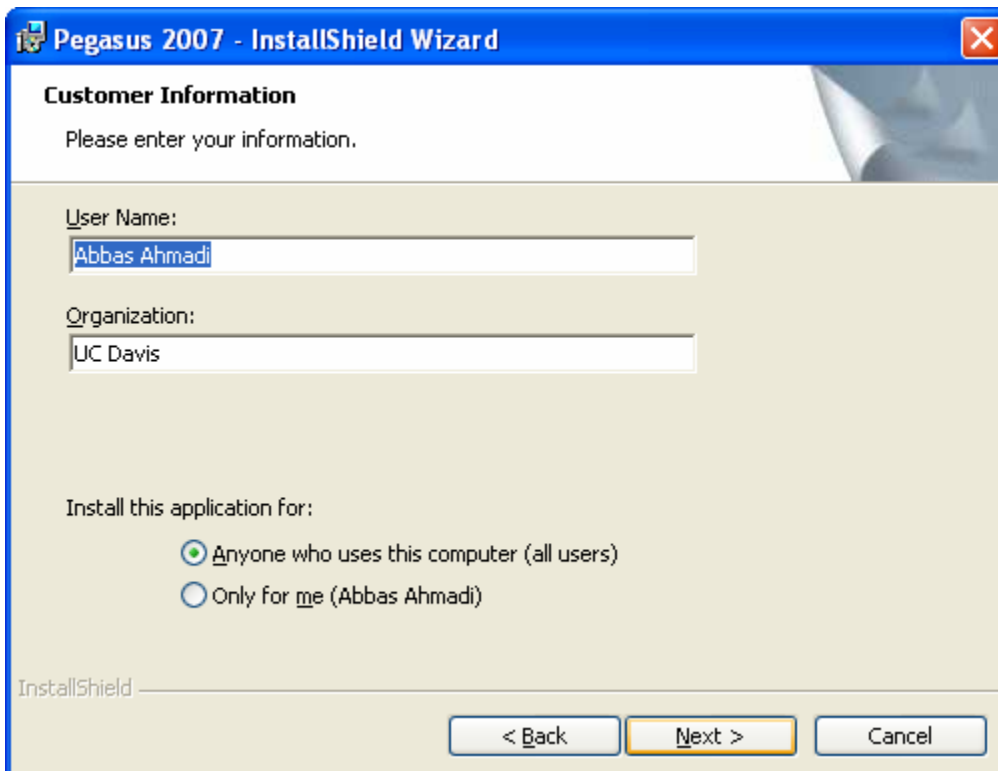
Pegasus 2007 - InstallShield Wizard

Customer Information

Please enter your information.

User Name:

Abbas Ahmadi

Organization:

UC Davis

Install this application for:

Anyone who uses this computer (all users)

Only for me (Abbas Ahmadi)

InstallShield

< Back

Next >

Cancel